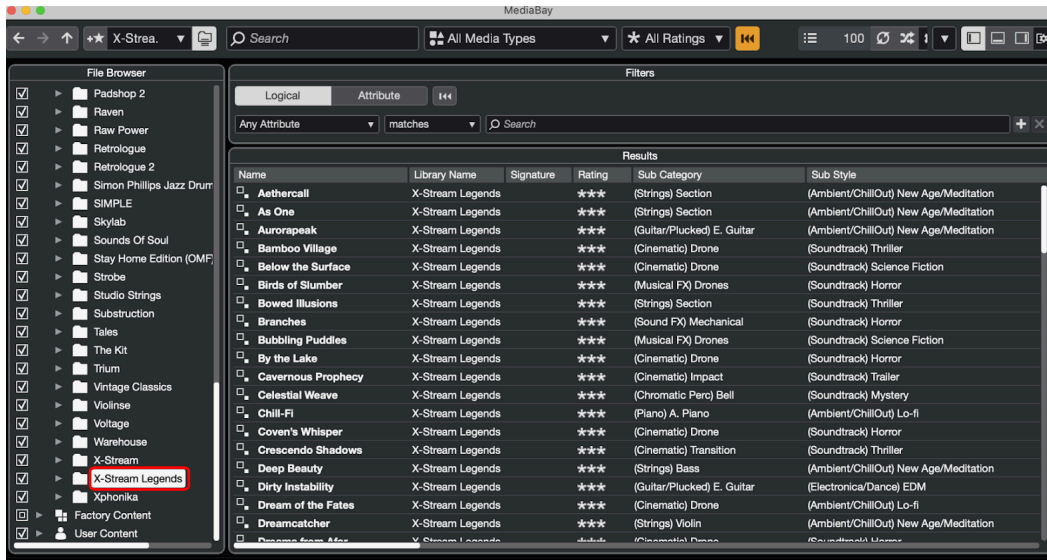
MediaBay

X-Strea. Search All Media Types All Ratings 100

File Browser
Padshop 2
Raven
Raw Power
Retrologue
Retrologue 2
Simon Phillips Jazz Drum
SIMPLE
Skylab
Sounds Of Soul
Stay Home Edition (OMF
Strobe
Studio Strings
Substruction
Tales
The Kit
Trium
Vintage Classics
Violinse
Voltage
Warehouse
X-Stream
X-Stream Legends
Xphonika
Factory Content
User Content

Filters
Logical Attribute
Any Attribute matches Search

Results

| Name | Library Name | Signature | Rating | Sub Category | Sub Style |
|---|---|---|---|---|---|
| Aethercall | X-Stream Legends | | ★★★ | (Strings) Section | (Ambient/ChillOut) New Age/Meditation |
| As One | X-Stream Legends | | ★★★ | (Strings) Section | (Ambient/ChillOut) New Age/Meditation |
| Aurorapeak | X-Stream Legends | | ★★★ | (Guitar/Plucked) E. Guitar | (Ambient/ChillOut) New Age/Meditation |
| Bamboo Village | X-Stream Legends | | ★★★ | (Cinematic) Drone | (Soundtrack) Thriller |
| Below the Surface | X-Stream Legends | | ★★★ | (Cinematic) Drone | (Soundtrack) Science Fiction |
| Birds of Slumber | X-Stream Legends | | ★★★ | (Musical FX) Drones | (Soundtrack) Horror |
| Bowed Illusions | X-Stream Legends | | ★★★ | (Strings) Section | (Soundtrack) Thriller |
| Branches | X-Stream Legends | | ★★★ | (Sound FX) Mechanical | (Soundtrack) Horror |
| Bubbling Puddles | X-Stream Legends | | ★★★ | (Musical FX) Drones | (Soundtrack) Science Fiction |
| By the Lake | X-Stream Legends | | ★★★ | (Cinematic) Drone | (Soundtrack) Horror |
| Cavernous Prophecy | X-Stream Legends | | ★★★ | (Cinematic) Impact | (Soundtrack) Trailer |
| Celestial Weave | X-Stream Legends | | ★★★ | (Chromatic Perc) Bell | (Soundtrack) Mystery |
| Chill-Fi | X-Stream Legends | | ★★★ | (Piano) A. Piano | (Ambient/ChillOut) Lo-fi |
| Coven's Whisper | X-Stream Legends | | ★★★ | (Cinematic) Drone | (Soundtrack) Horror |
| Crescendo Shadows | X-Stream Legends | | ★★★ | (Cinematic) Transition | (Soundtrack) Thriller |
| Deep Beauty | X-Stream Legends | | ★★★ | (Strings) Bass | (Ambient/ChillOut) New Age/Meditation |
| Dirty Instability | X-Stream Legends | | ★★★ | (Guitar/Plucked) E. Guitar | (Electronica/Dance) EDM |
| Dream of the Fates | X-Stream Legends | | ★★★ | (Cinematic) Drone | (Ambient/ChillOut) Lo-fi |
| Dreamcatcher | X-Stream Legends | | ★★★ | (Strings) Violin | (Ambient/ChillOut) New Age/Meditation |
| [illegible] | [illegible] | | | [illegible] | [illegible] |